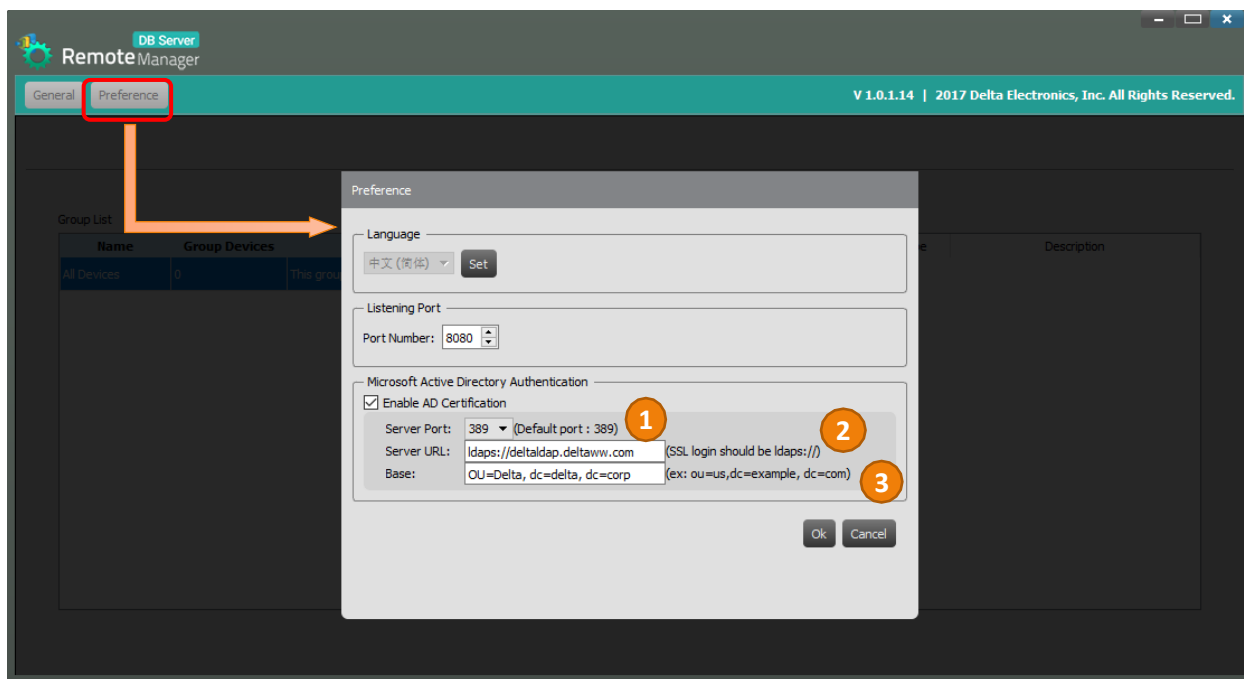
DB Server
Remote Manager

General Preference

V 1.0.1.14 | 2017 Delta Electronics, Inc. All Rights Reserved.

Group List

| Name | Group Devices | | Description |
|---|---|---|---|
| All Devices | 0 | This grou | |

Preference

Language
中文 (简体) Set

Listening Port
Port Number: 8080

Microsoft Active Directory Authentication
Enable AD Certification

1
2
3

Server Port: 389 (Default port : 389)
Server URL: ldaps://deltaldap.deltaww.com (SSL login should be ldaps://)
Base: OU=Delta, dc=delta, dc=corp (ex: ou=us,dc=example, dc=com)

Ok Cancel